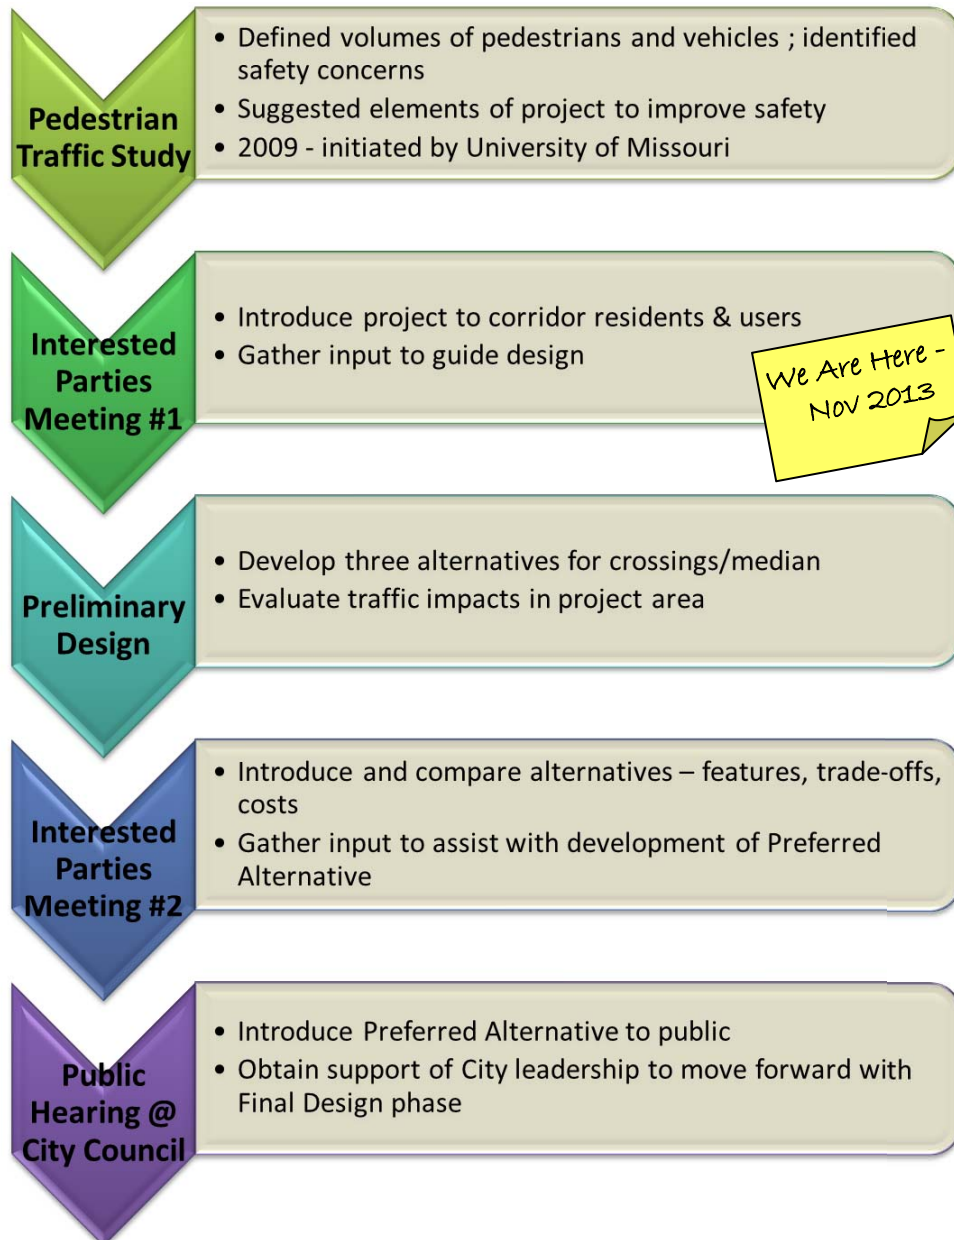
Pedestrian Traffic Study

• Defined volumes of pedestrians and vehicles ; identified safety concerns
• Suggested elements of project to improve safety
• 2009 - initiated by University of Missouri

Interested Parties Meeting #1

• Introduce project to corridor residents & users
• Gather input to guide design

We Are Here - Nov 2013

Preliminary Design

• Develop three alternatives for crossings/median
• Evaluate traffic impacts in project area

Interested Parties Meeting #2

• Introduce and compare alternatives – features, trade-offs, costs
• Gather input to assist with development of Preferred Alternative

Public Hearing @ City Council

• Introduce Preferred Alternative to public
• Obtain support of City leadership to move forward with Final Design phase